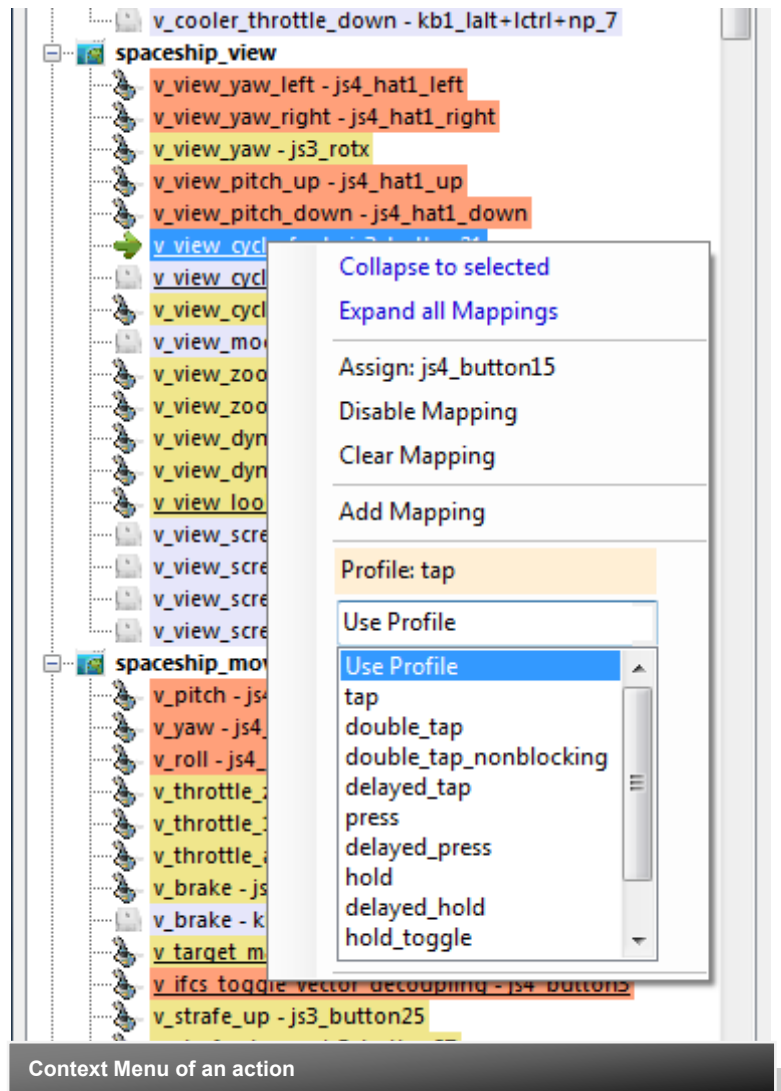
v_cooler_throttle_down - kb1_lalt+lctrl+np_7
spaceship_view
v_view_yaw_left - js4_hat1_left
v_view_yaw_right - js4_hat1_right
v_view_yaw - js3_rotx
v_view_pitch_up - js4_hat1_up
v_view_pitch_down - js4_hat1_down
v_view_cyc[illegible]
v_view_cycl
v_view_cycl
v_view_mo
v_view_zoo
v_view_zoo
v_view_dyn
v_view_dyn
v_view_loo
v_view_scre
v_view_scre
v_view_scre
v_view_scre
spaceship_mov
v_pitch - js
v_yaw - js4_
v_roll - js4_
v_throttle_
v_throttle_
v_throttle_
v_brake - js
v_brake - k
v_target_m
v_ifcs_toggle_vector_decoupling - js4_button5
v_strafe_up - js3_button25

Collapse to selected
Expand all Mappings
Assign: js4_button15
Disable Mapping
Clear Mapping
Add Mapping
Profile: tap
Use Profile
Use Profile
tap
double_tap
double_tap_nonblocking
delayed_tap
press
delayed_press
hold
delayed_hold
hold_toggle

Context Menu of an action